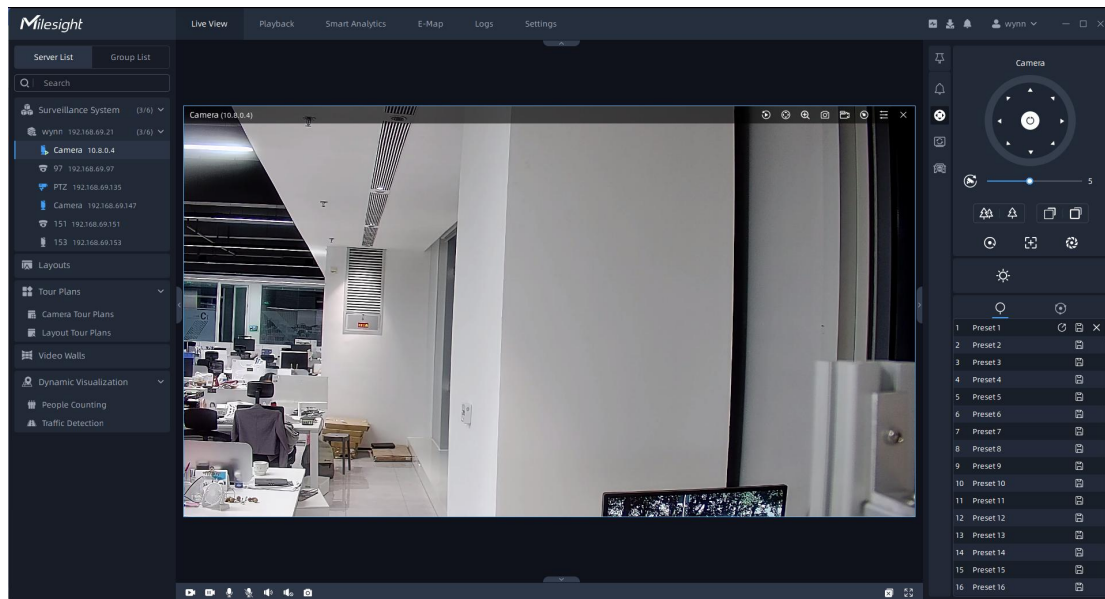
Milesight

Live View Playback Smart Analytics E-Map Logs Settings

wynn

Server List Group List

Search

Surveillance System (3/6)

wynn 192.168.69.21 (3/6)

Camera 10.8.0.4

97 192.168.69.97

PTZ 192.168.69.135

Camera 192.168.69.147

151 192.168.69.151

153 192.168.69.153

Layouts

Tour Plans

Camera Tour Plans

Layout Tour Plans

Video Walls

Dynamic Visualization

People Counting

Traffic Detection

Camera (10.8.0.4)

Camera

5

| | |
|---|---|
| 1 | Preset 1 |
| 2 | Preset 2 |
| 3 | Preset 3 |
| 4 | Preset 4 |
| 5 | Preset 5 |
| 6 | Preset 6 |
| 7 | Preset 7 |
| 8 | Preset 8 |
| 9 | Preset 9 |
| 10 | Preset 10 |
| 11 | Preset 11 |
| 12 | Preset 12 |
| 13 | Preset 13 |
| 14 | Preset 14 |
| 15 | Preset 15 |
| 16 | Preset 16 |